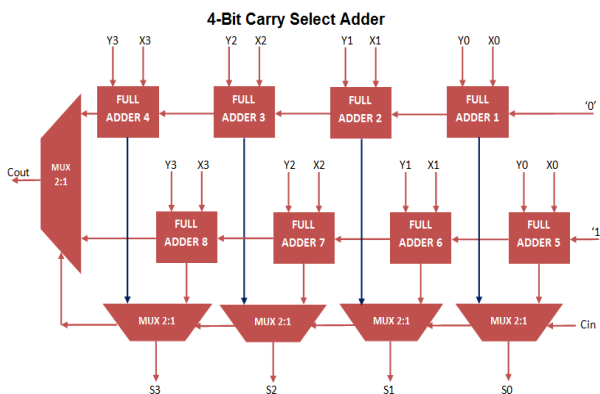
4-Bit Carry Select Adder

Y3 X3
Y2 X2
Y1 X1
Y0 X0

FULL ADDER 4
FULL ADDER 3
FULL ADDER 2
FULL ADDER 1

'0'

MUX 2:1

Cout

Y3 X3
Y2 X2
Y1 X1
Y0 X0

FULL ADDER 8
FULL ADDER 7
FULL ADDER 6
FULL ADDER 5

'1

MUX 2:1
MUX 2:1
MUX 2:1
MUX 2:1

Cin

S3
S2
S1
S0